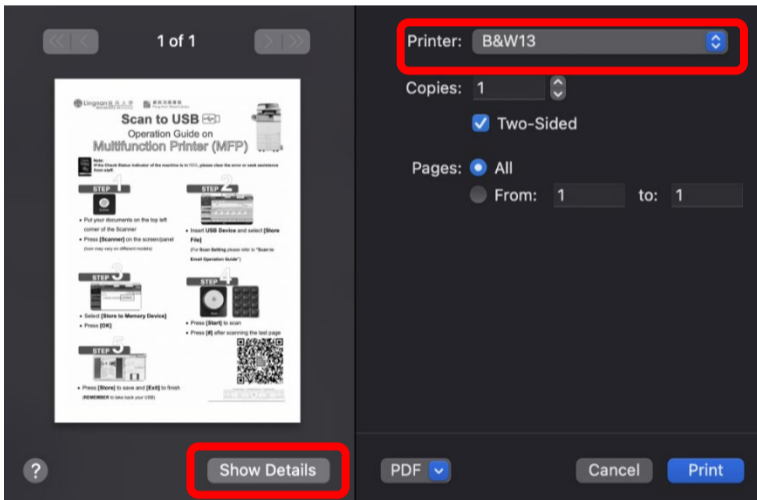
1 of 1

Lingnan 嶺南大學

Scan to USB

Operation Guide on

Multifunction Printer (MFP)

Note:
If the Check Status indicator of the machine is in RED, please clear the error or seek assistance from staff.

STEP 1

• Put your documents on the top left corner of the Scanner

• Press [Scanner] on the screen/panel

(icon may vary on different models)

STEP 2

• Insert USB Device and select [Store File]

(For Scan Setting please refer to "Scan to Email Operation Guide")

STEP 3

• Select [Store to Memory Device]

• Press [OK]

STEP 4

• Press [Start] to scan

• Press [#] after scanning the last page

STEP 5

• Press [Store] to save and [Exit] to finish

(REMEMBER to take back your USB)

Printer: B&W13

Copies: 1

Two-Sided

Pages: All

From: 1 to: 1

?

Show Details

PDF

Cancel

Print